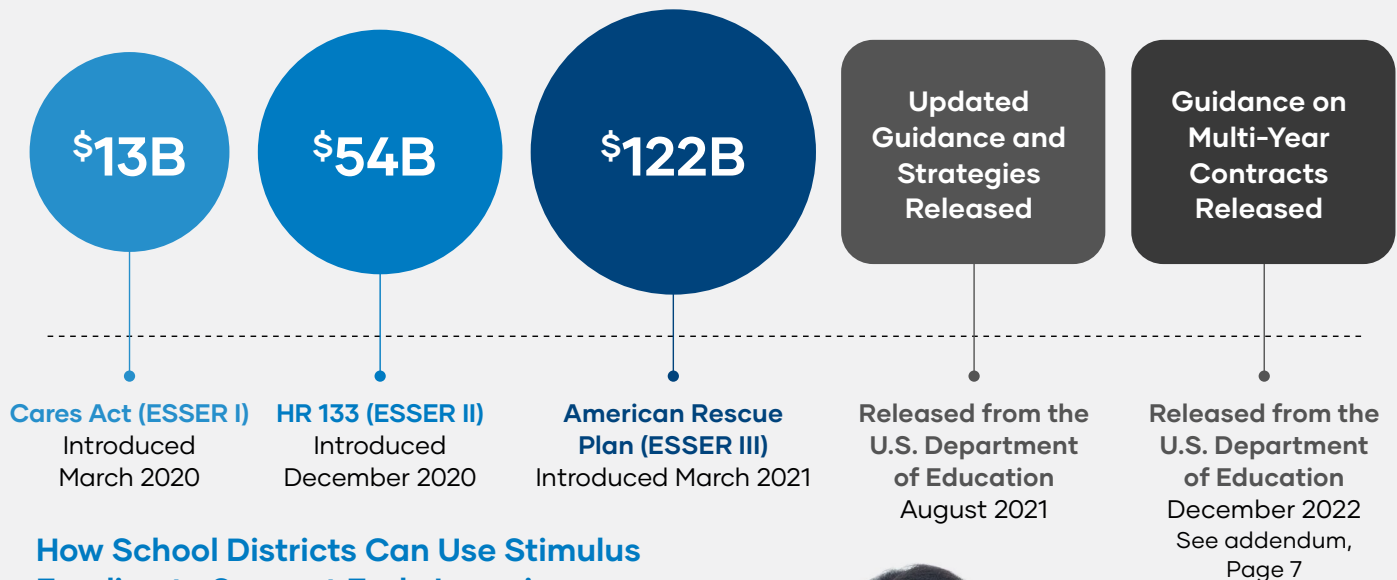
$^{\$}$13B

$^{\$}$54B

$^{\$}$122B

Updated Guidance and Strategies Released

Guidance on Multi-Year Contracts Released

Cares Act (ESSER I) Introduced March 2020

HR 133 (ESSER II) Introduced December 2020

American Rescue Plan (ESSER III) Introduced March 2021

Released from the U.S. Department of Education August 2021

Released from the U.S. Department of Education December 2022 See addendum, Page 7

How School Districts Can Use Stimulus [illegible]